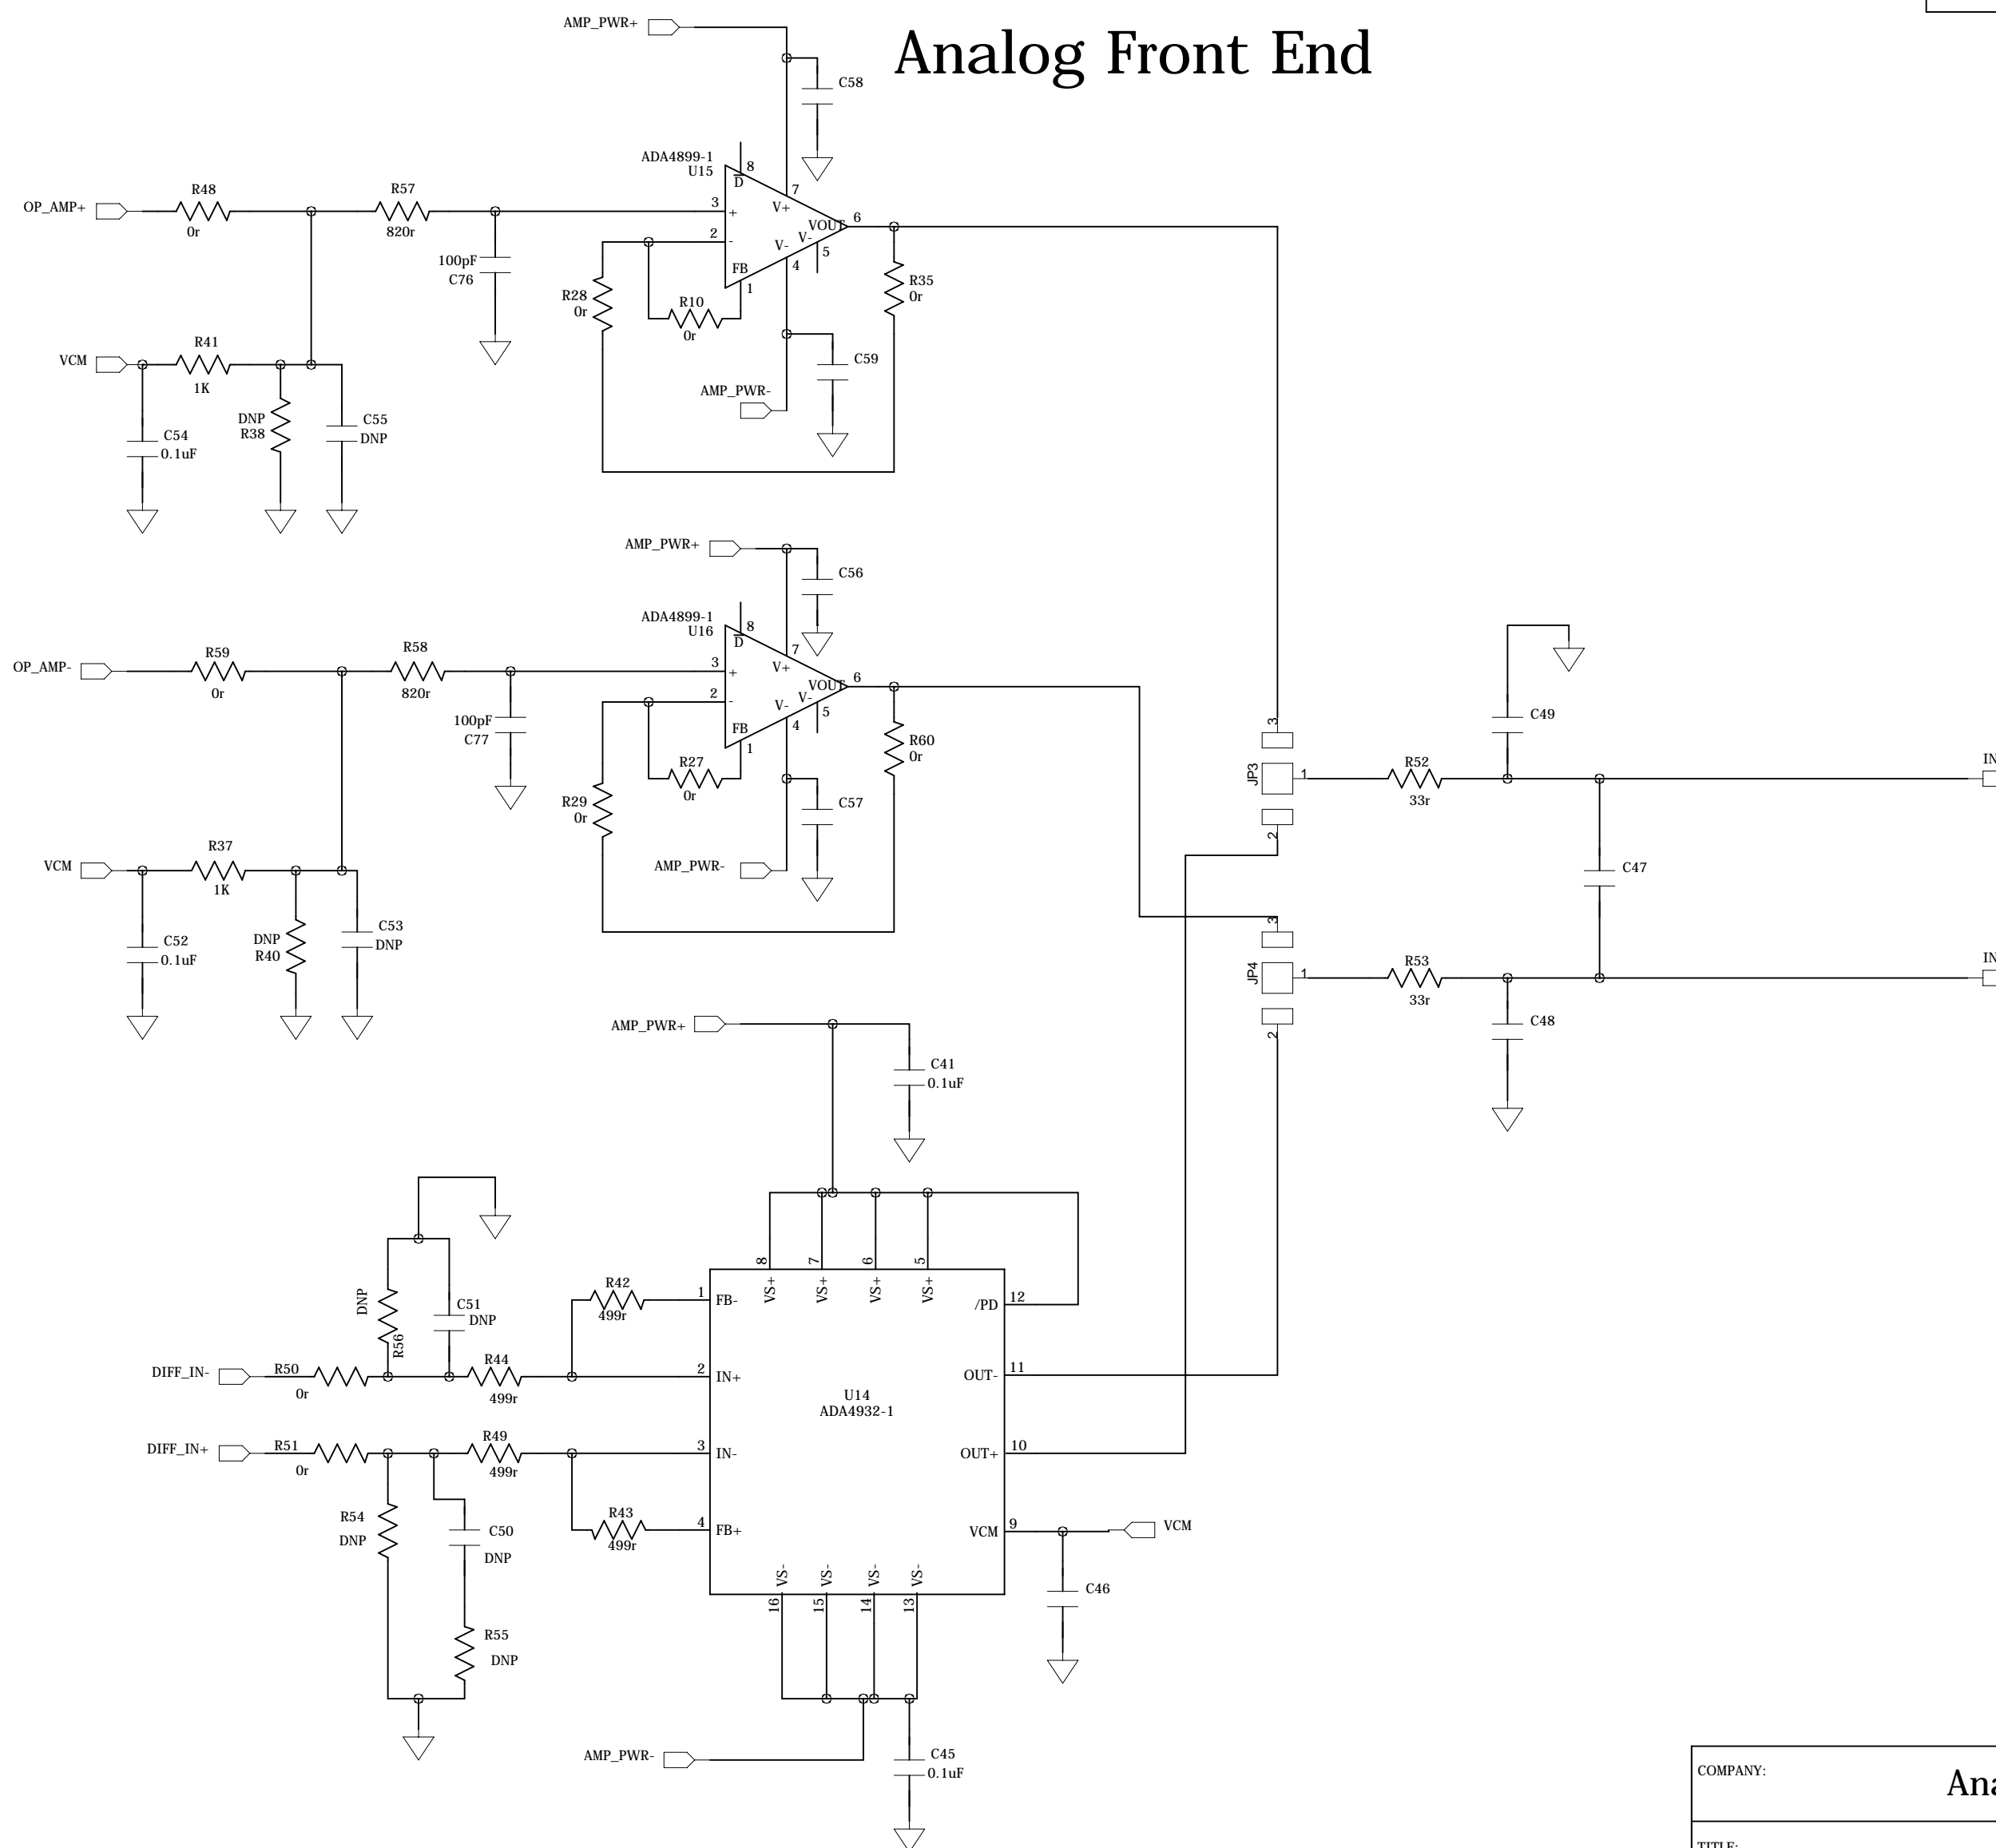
Analog Front End

AMP_PWR+
C58
ADA4899-1
U15
8
D
7
OP_AMP+
R48
0r
R57
820r
3
+
V+
VOUT
6
2
-
V-
V-
5
100pF
C76
FB
4
R28
0r
R10
0r
1
R35
0r
VCM
R41
1K
C59
AMP_PWR-
DNP
R38
C55
DNP
C54
0.1uF

AMP_PWR+
C56
ADA4899-1
U16
8
D
7
OP_AMP-
R59
0r
R58
820r
3
+
V+
VOUT
6
2
-
V-
V-
5
100pF
C77
FB
4
R27
0r
1
R60
0r
R29
0r
C57
AMP_PWR-
VCM
R37
1K
C53
DNP
DNP
R40
C52
0.1uF

C49
3
JP3
1
R52
33r
IN
2
C47
3
JP4
1
R53
33r
IN
2
C48

AMP_PWR+
C41
0.1uF

8
7
6
5
VS+
VS+
VS+
VS+
DNP
R56
C51
DNP
R42
499r
1
FB-
/PD
12
DIFF_IN-
R50
0r
R44
499r
2
IN+
OUT-
11
U14
ADA4932-1
DIFF_IN+
R51
0r
R49
499r
3
IN-
OUT+
10
R54
DNP
C50
DNP
R43
499r
4
FB+
VCM
9
VCM
C46
VS-
VS-
VS-
VS-
16
15
14
13
R55
DNP
AMP_PWR-
C45
0.1uF

COMPANY:
Ana
TITLE: